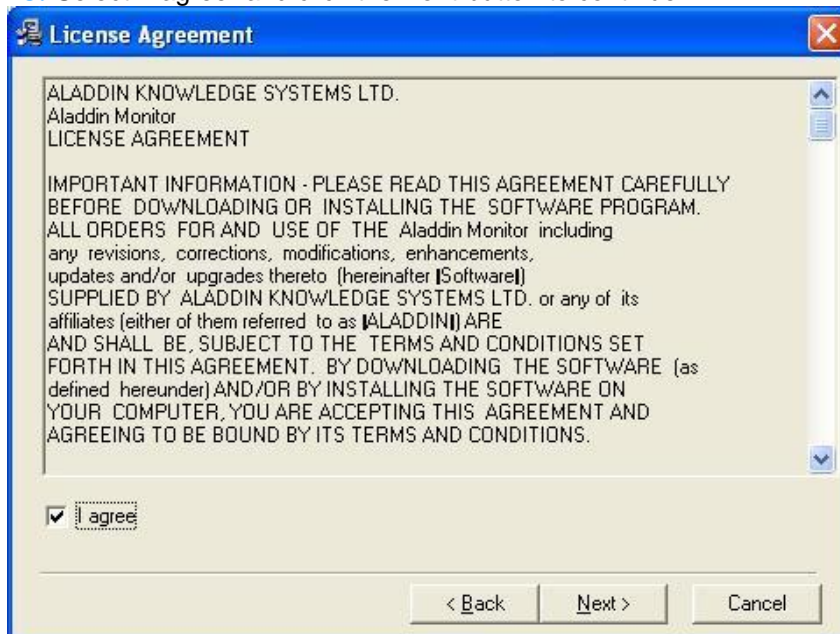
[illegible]

License Agreement

ALADDIN KNOWLEDGE SYSTEMS LTD.
Aladdin Monitor
LICENSE AGREEMENT

IMPORTANT INFORMATION - PLEASE READ THIS AGREEMENT CAREFULLY BEFORE DOWNLOADING OR INSTALLING THE SOFTWARE PROGRAM. ALL ORDERS FOR AND USE OF THE Aladdin Monitor including any revisions, corrections, modifications, enhancements, updates and/or upgrades thereto (hereinafter |Software|) SUPPLIED BY ALADDIN KNOWLEDGE SYSTEMS LTD. or any of its affiliates (either of them referred to as |ALADDIN|) ARE AND SHALL BE, SUBJECT TO THE TERMS AND CONDITIONS SET FORTH IN THIS AGREEMENT. BY DOWNLOADING THE SOFTWARE (as defined hereunder) AND/OR BY INSTALLING THE SOFTWARE ON YOUR COMPUTER, YOU ARE ACCEPTING THIS AGREEMENT AND AGREEING TO BE BOUND BY ITS TERMS AND CONDITIONS.

I agree

< Back
Next >
Cancel